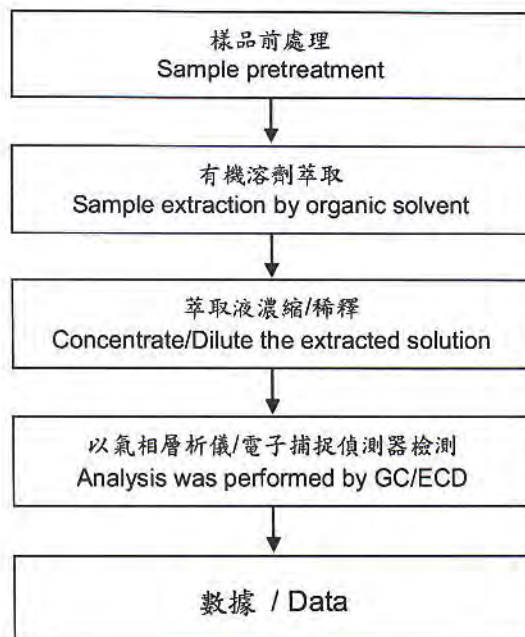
樣品前處理
Sample pretreatment

有機溶劑萃取
Sample extraction by organic solvent

萃取液濃縮/稀釋
Concentrate/Dilute the extracted solution

以氣相層析儀/電子捕捉偵測器檢測
Analysis was performed by GC/ECD

數據 / Data